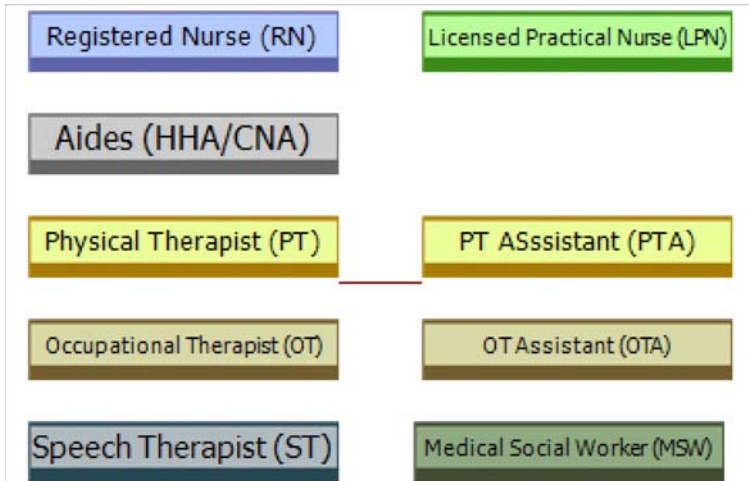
Registered Nurse (RN)

Licensed Practical Nurse (LPN)

Aides (HHA/CNA)

Physical Therapist (PT)

PT ASssistant (PTA)

Occupational Therapist (OT)

OT Assistant (OTA)

Speech Therapist (ST)

Medical Social Worker (MSW)